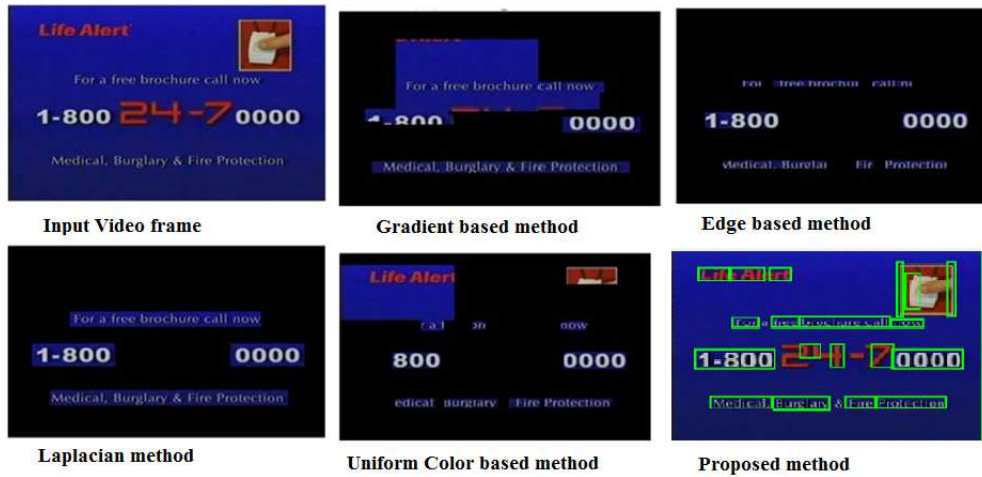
Life Alert
For a free brochure call now
1-800 24-7 0000
Medical, Burglary & Fire Protection

Input Video frame

For a free brochure call now
1-800 0000
Medical, Burglary & Fire Protection

Gradient based method

For free brochu call no
1-800 0000
Medical. Burglar Fir Protection

Edge based method

For a free brochure call now
1-800 0000
Medical, Burglary & Fire Protection

Laplacian method

Life Alert
a l n now
800 0000
edical Burglary Fire Protection

Uniform Color based method

Life Alert
For a free brochure call now
1-800 24-7 0000
Medical, Burglary & Fire Protection

Proposed method